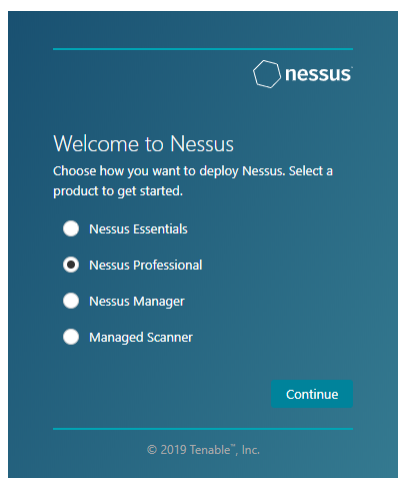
nessus

Welcome to Nessus

Choose how you want to deploy Nessus. Select a product to get started.

Nessus Essentials

Nessus Professional

Nessus Manager

Managed Scanner

Continue

© 2019 Tenable™, Inc.